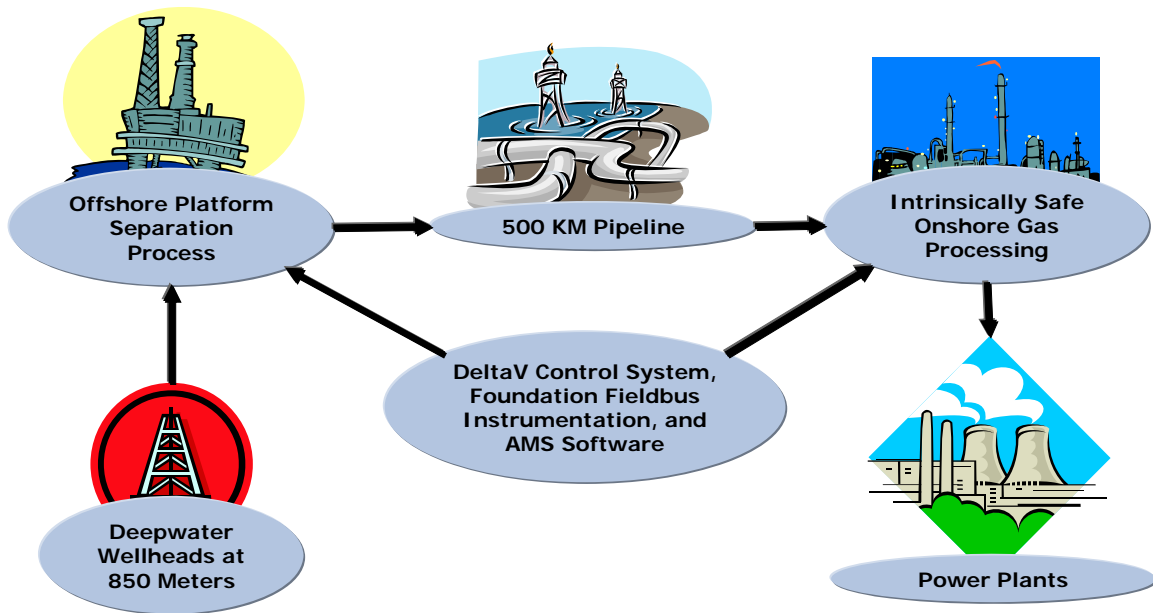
Offshore Platform Separation Process

500 KM Pipeline

Intrinsically Safe Onshore Gas Processing

DeltaV Control System, Foundation Fieldbus Instrumentation, and AMS Software

Deepwater Wellheads at 850 Meters

Power Plants